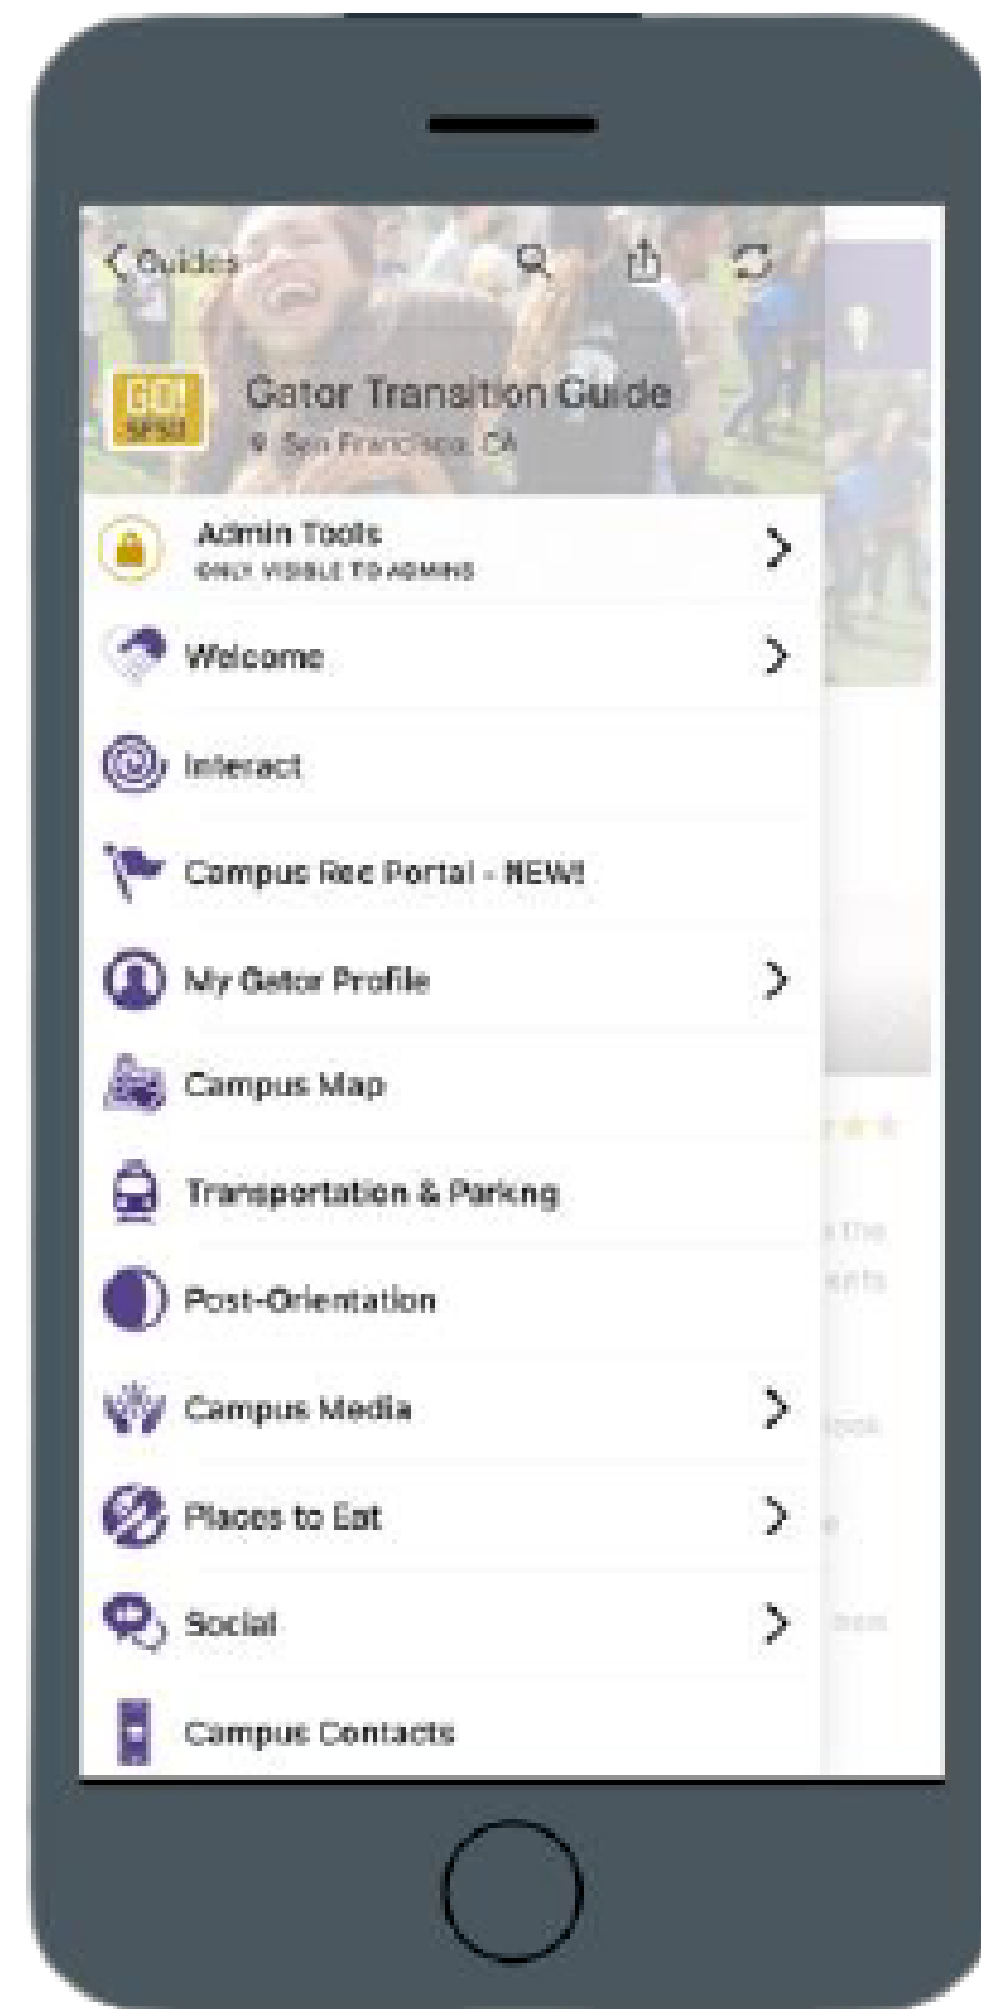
< Guides

GO! SFSU

Gator Transition Guide
San Francisco, CA

Admin Tools
ONLY VISIBLE TO ADMINS

Welcome

Interact

Campus Rec Portal - NEW!

My Gator Profile

Campus Map

Transportation & Parking

Post-Orientation

Campus Media

Places to Eat

Social

Campus Contacts